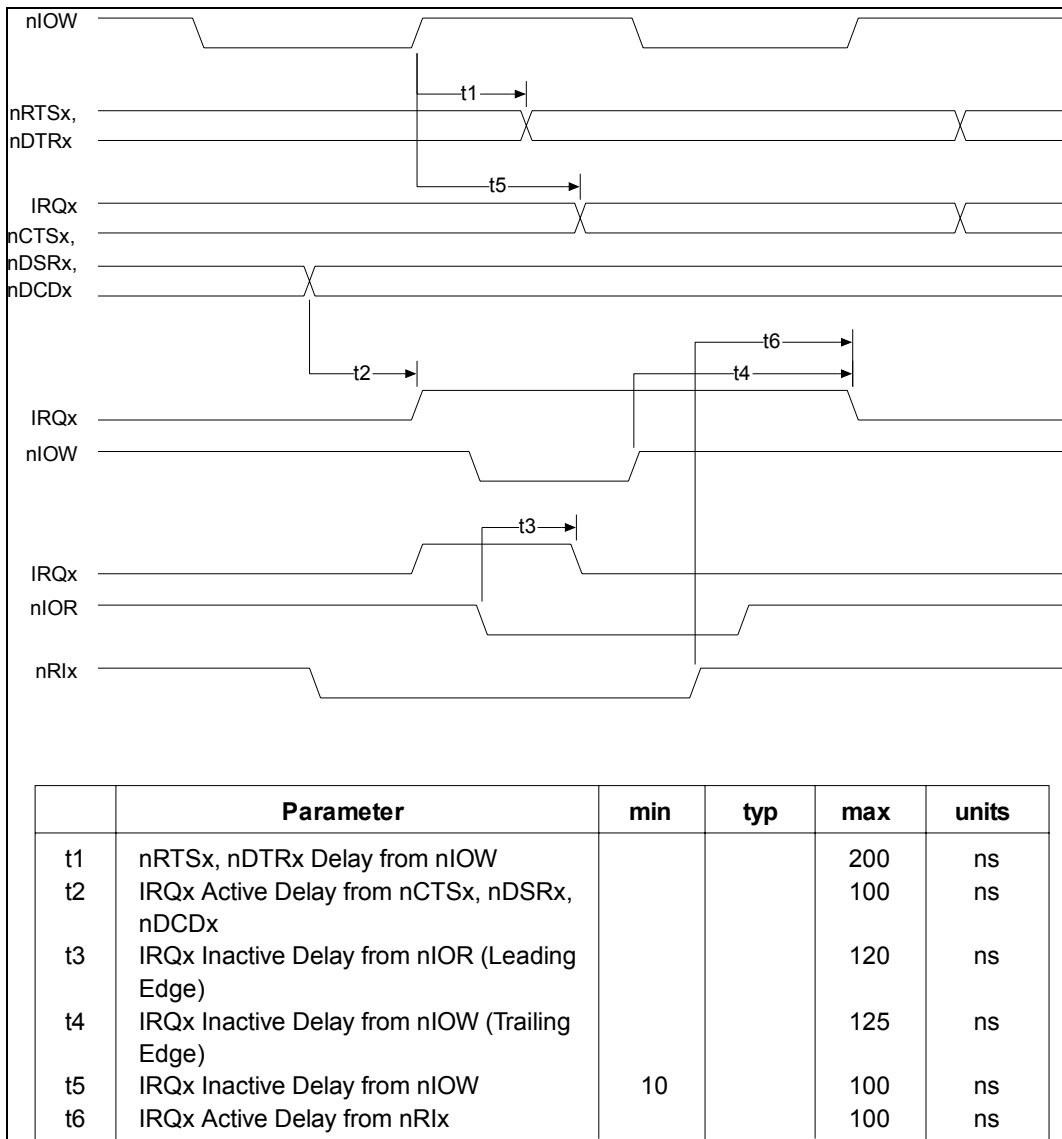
nIOW

t1

nRTSx,
nDTRx

t5

IRQx
nCTSx,
nDSRx,
nDCDx

t6

t2

t4

IRQx

nIOW

t3

IRQx

nIOR

nRIx

| | Parameter | min | typ | max | units |
|---|---|---|---|---|---|
| t1 | nRTSx, nDTRx Delay from nIOW | | | 200 | ns |
| t2 | IRQx Active Delay from nCTSx, nDSRx, nDCDx | | | 100 | ns |
| t3 | IRQx Inactive Delay from nIOR (Leading Edge) | | | 120 | ns |
| t4 | IRQx Inactive Delay from nIOW (Trailing Edge) | | | 125 | ns |
| t5 | IRQx Inactive Delay from nIOW | 10 | | 100 | ns |
| t6 | IRQx Active Delay from nRIx | | | 100 | ns |